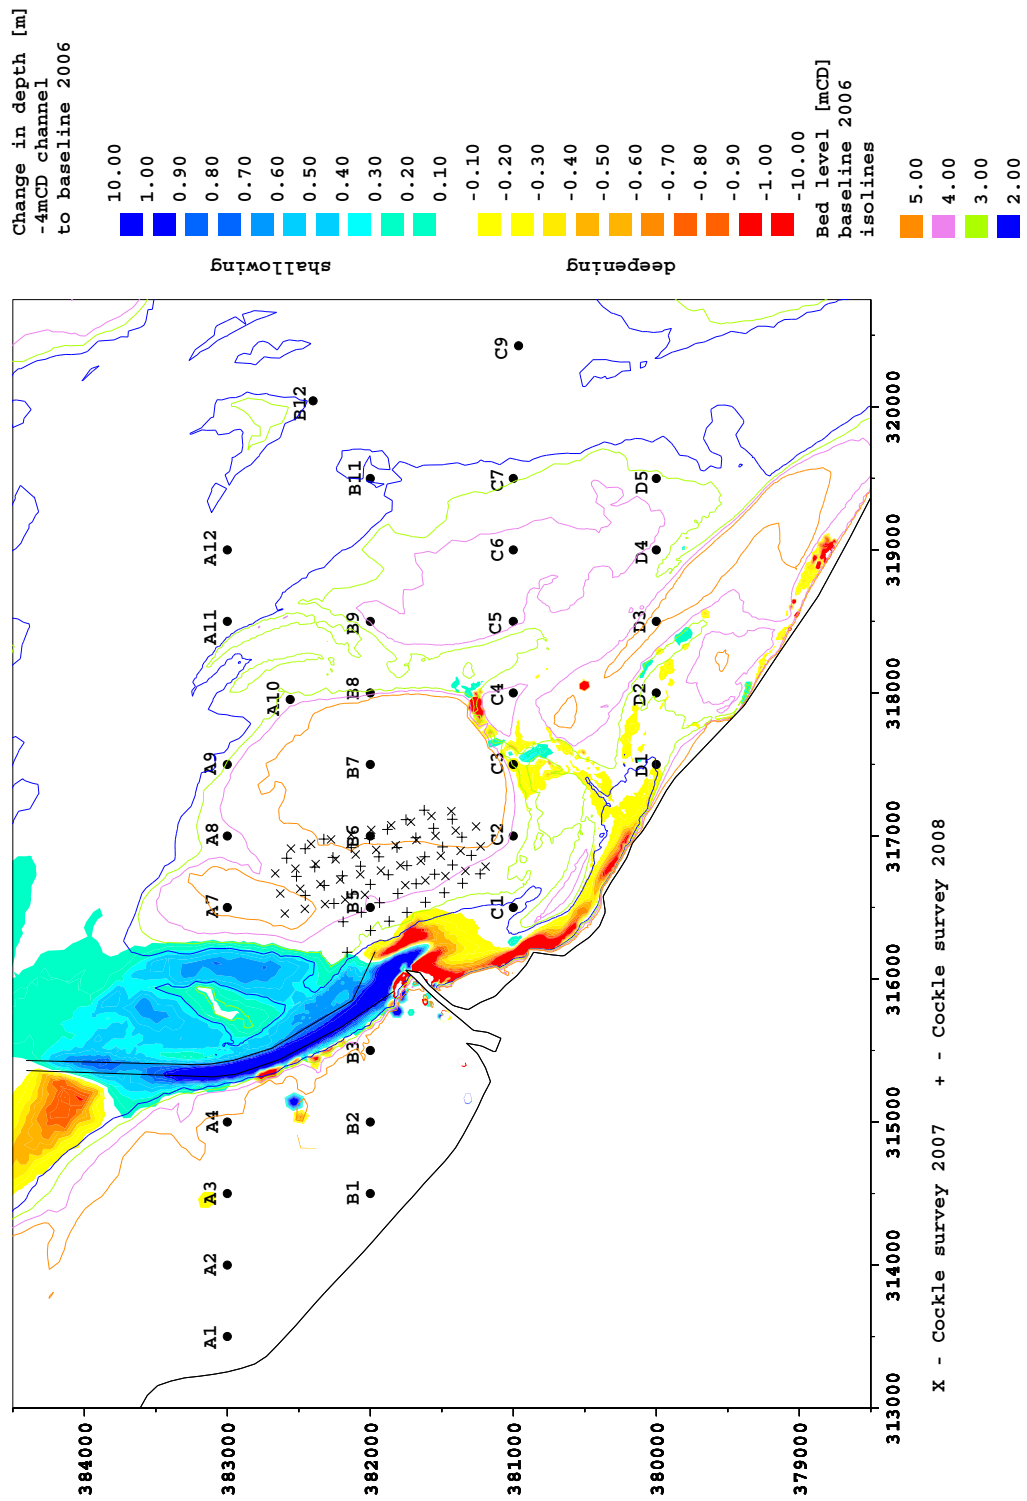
Change in depth [m]
-4mCD channel
to baseline 2006

10.00
1.00
0.90
0.80
0.70
0.60
0.50
0.40
0.30
0.20
0.10

shallowing

-0.10
-0.20
-0.30
-0.40
-0.50
-0.60
-0.70
-0.80
-0.90
-1.00
-10.00

deepening

Bed level [mCD]
baseline 2006
isolines

5.00
4.00
3.00
2.00

A1
A2
A3
A4
A7
A8
A9
A10
A11
A12
B1
B2
B3
B5
B6
B7
B8
B9
B11
B12
C1
C2
C3
C4
C5
C6
C7
C9
D1
D2
D3
D4
D5

384000
383000
382000
381000
380000
379000

313000
314000
315000
316000
317000
318000
319000
320000

X - Cockle survey 2007 + - Cockle survey 2008